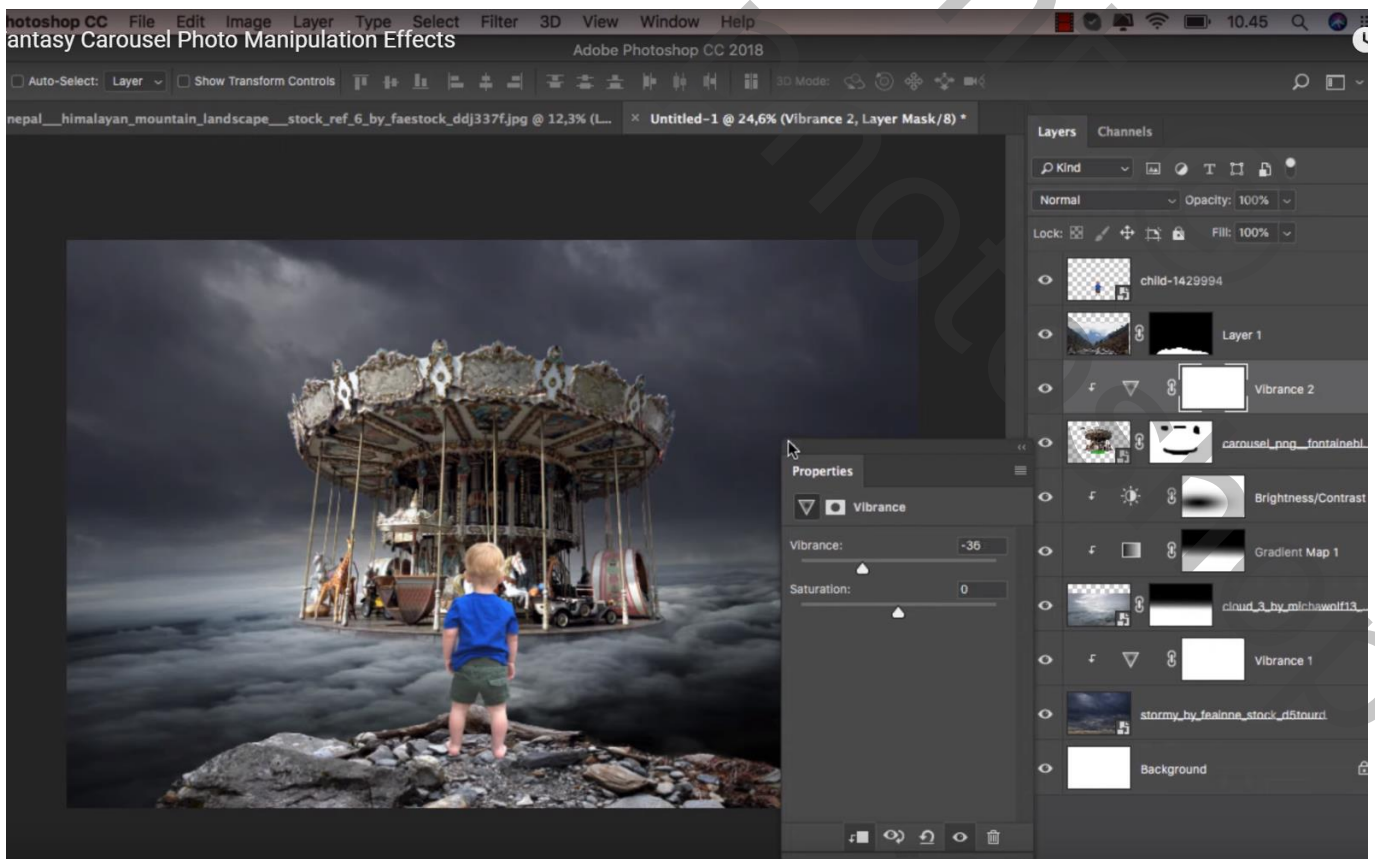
hotoshop CC File Edit Image Layer Type Select Filter 3D View Window Help
antasy Carousel Photo Manipulation Effects
Adobe Photoshop CC 2018
10.45

Auto-Select: Layer Show Transform Controls 3D Mode:

nepal__himalayan_mountain_landscape__stock_ref_6_by_faestock_ddj337f.jpg @ 12,3% (L... × Untitled-1 @ 24,6% (Vibrance 2, Layer Mask/8) *

Layers Channels
Kind
Normal Opacity: 100%
Lock: Fill: 100%
child-1429994
Layer 1
Vibrance 2
carousel_png__fontainebl
Brightness/Contrast
Gradient Map 1
cloud_3_by_michawolf13_
Vibrance 1
stormy_by_fealnne_stock_d5tourd
Background

Properties
Vibrance
Vibrance: -36
Saturation: 0